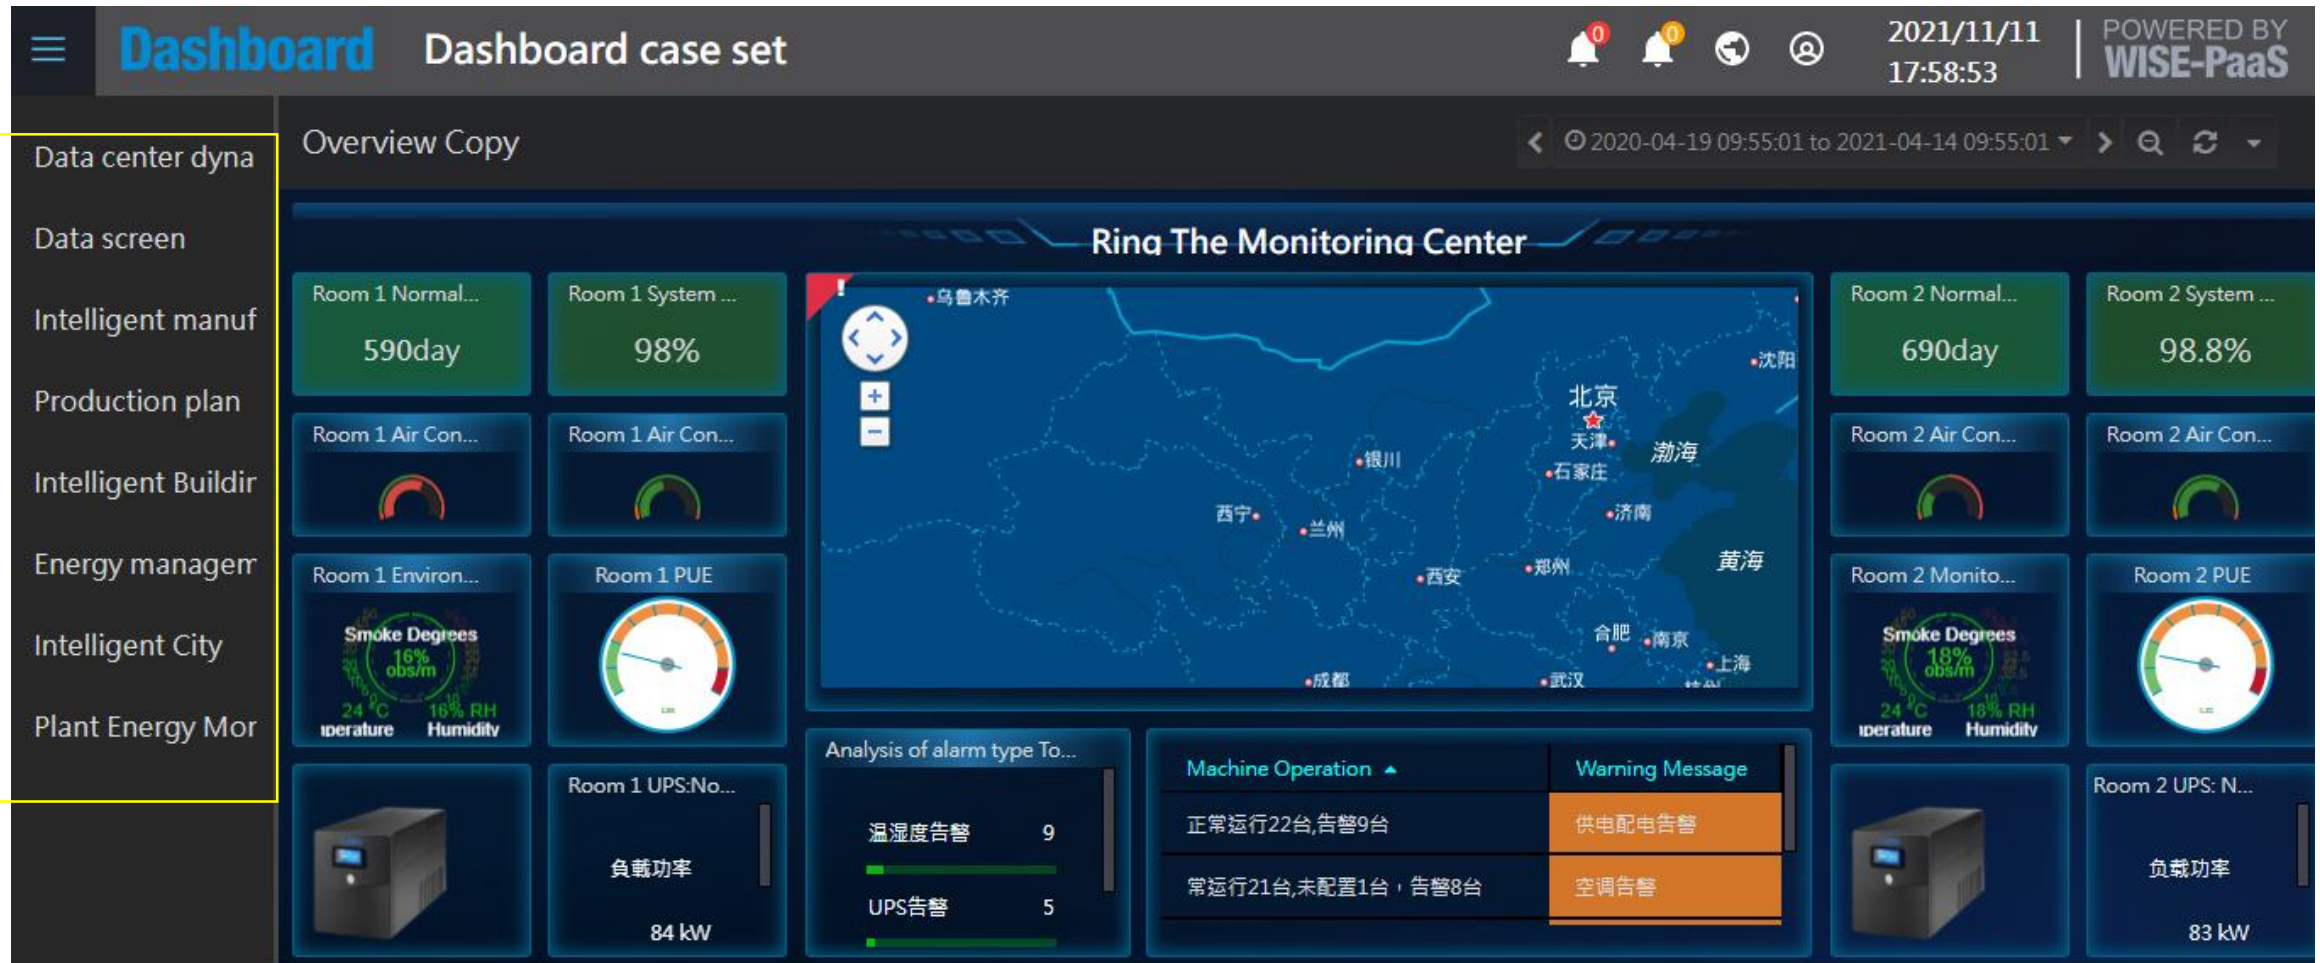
Dashboard Dashboard case set

0 0

2021/11/11
17:58:53

POWERED BY
WISE-PaaS

Data center dyna
Data screen
Intelligent manuf
Production plan
Intelligent Buildir
Energy managem
Intelligent City
Plant Energy Mor

Overview Copy

2020-04-19 09:55:01 to 2021-04-14 09:55:01

Ring The Monitoring Center

Room 1 Normal...
590day

Room 1 System ...
98%

Room 1 Air Con...

Room 1 Air Con...

Room 1 Environ...
Smoke Degrees
16%
obs/m
24 °C
perature
16% RH
Humidity

Room 1 PUE

Room 1 UPS:No...
負載功率
84 kW

乌鲁木齐
沈阳
北京
天津
渤海
银川
石家庄
西宁
兰州
济南
西安
郑州
黄海
合肥
南京
上海
成都
武汉

Room 2 Normal...
690day

Room 2 System ...
98.8%

Room 2 Air Con...

Room 2 Air Con...

Room 2 Monito...
Smoke Degrees
18%
obs/m
24 °C
perature
18% RH
Humidity

Room 2 PUE

Analysis of alarm type To...
温湿度告警 9
UPS告警 5

| Machine Operation | Warning Message |
|---|---|
| 正常运行22台,告警9台 | 供电配电告警 |
| 常运行21台,未配置1台，告警8台 | 空调告警 |

Room 2 UPS: N...
負載功率
83 kW